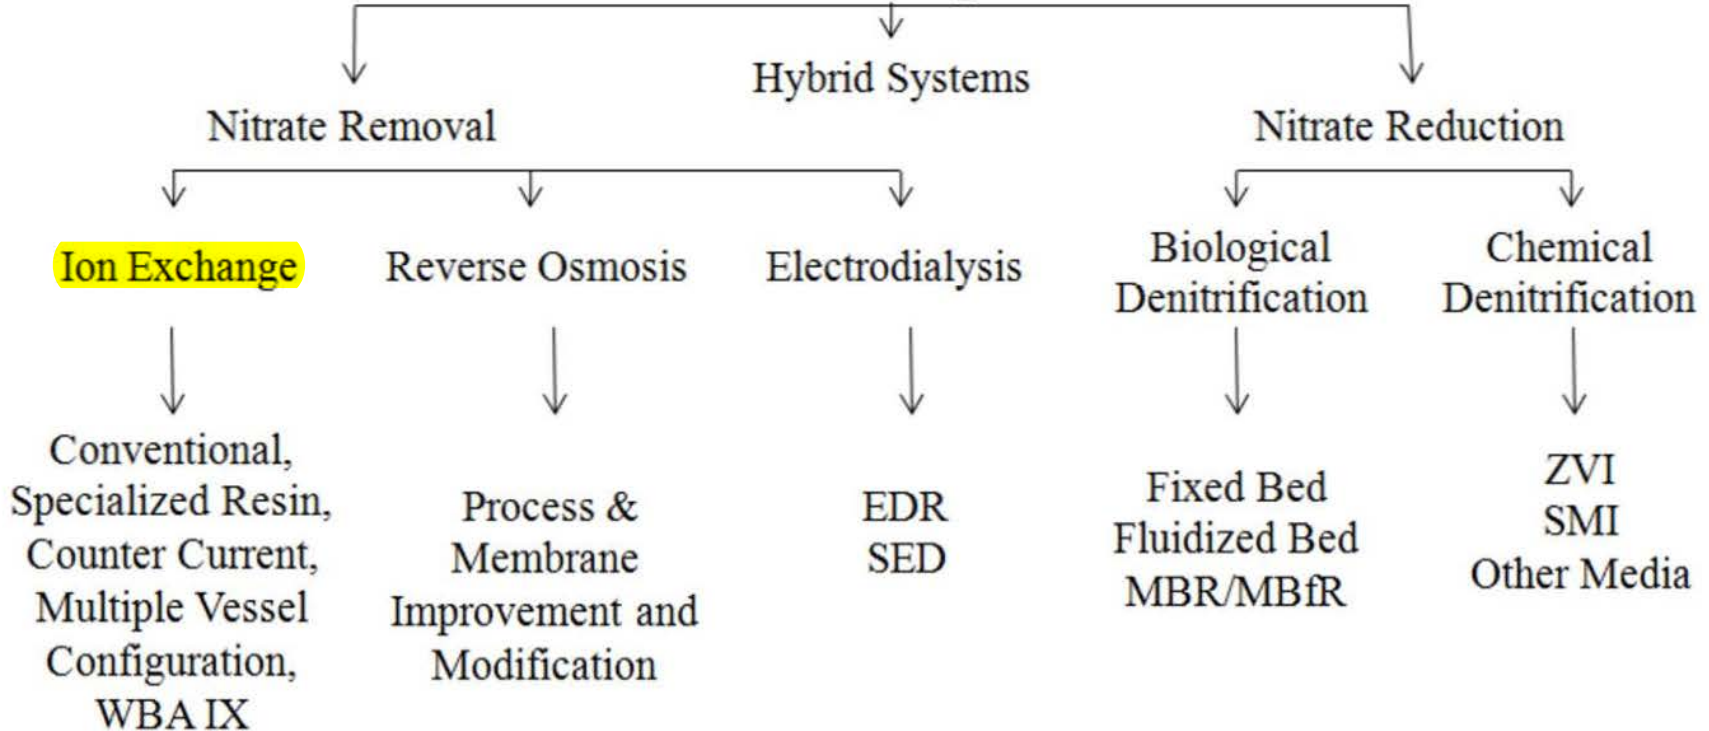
Hybrid Systems

Nitrate Removal

Nitrate Reduction

Ion Exchange

Reverse Osmosis

Electrodialysis

Biological Denitrification

Chemical Denitrification

Conventional, Specialized Resin, Counter Current, Multiple Vessel Configuration, WBA IX

Process & Membrane Improvement and Modification

EDR
SED

Fixed Bed
Fluidized Bed
MBR/MBfR

ZVI
SMI
Other Media